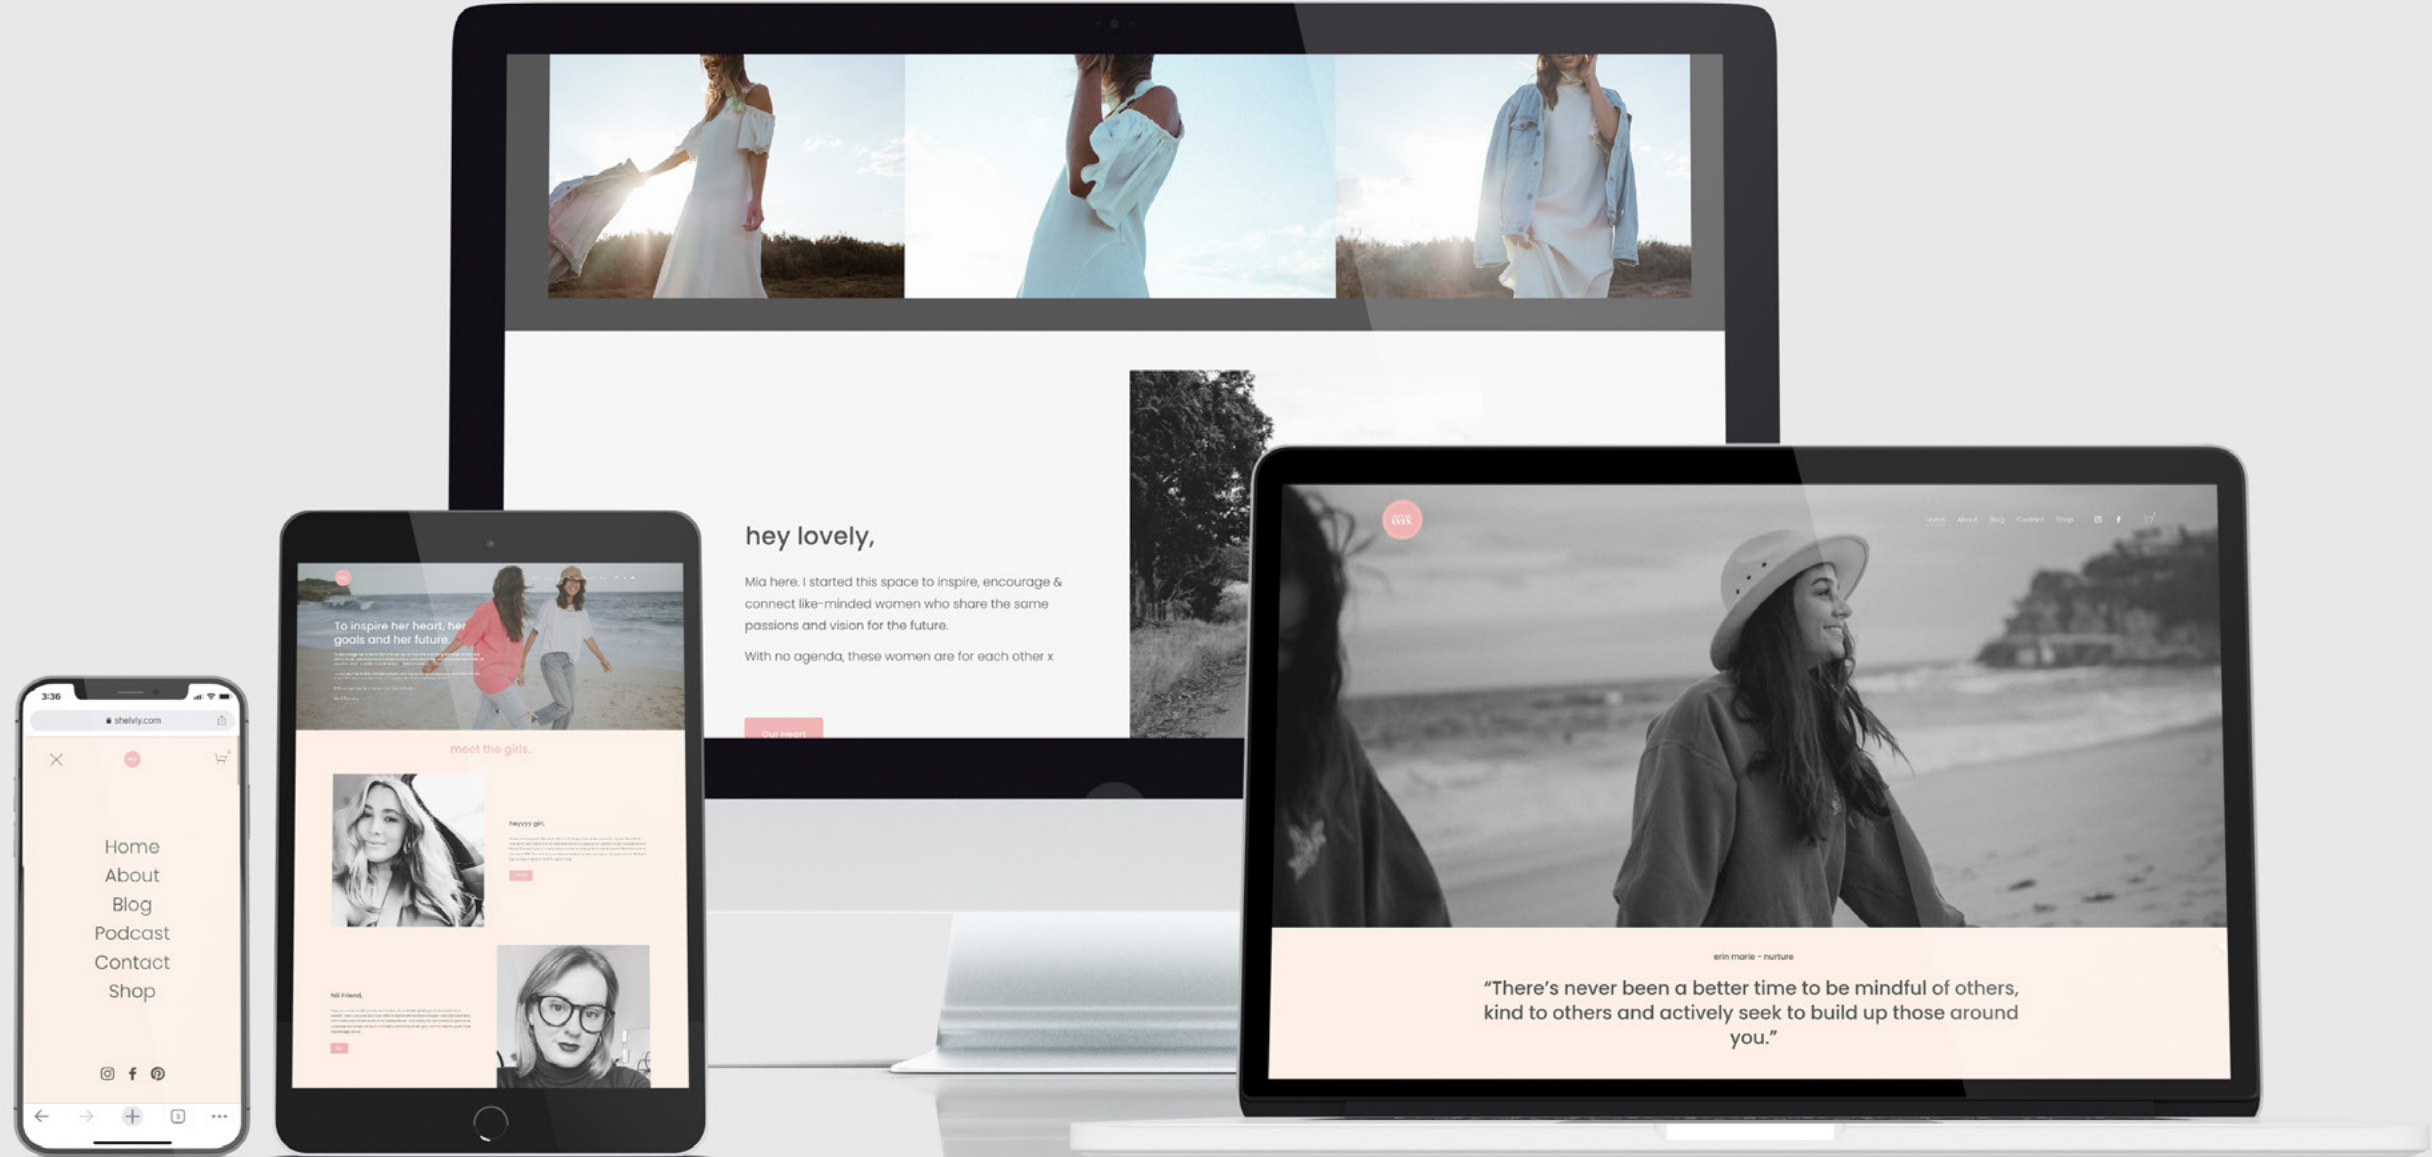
hey lovely,

Mia here. I started this space to inspire, encourage & connect like-minded women who share the same passions and vision for the future.

With no agenda, these women are for each other x

Our Heart

3:36

shelvly.com

Home
About
Blog
Podcast
Contact
Shop

To inspire her heart, her goals and her future

meet the girls.

heyyyy girl,

Hi Friend,

Home About Blog Contact Shop

erin marie - nurture

"There's never been a better time to be mindful of others, kind to others and actively seek to build up those around you."